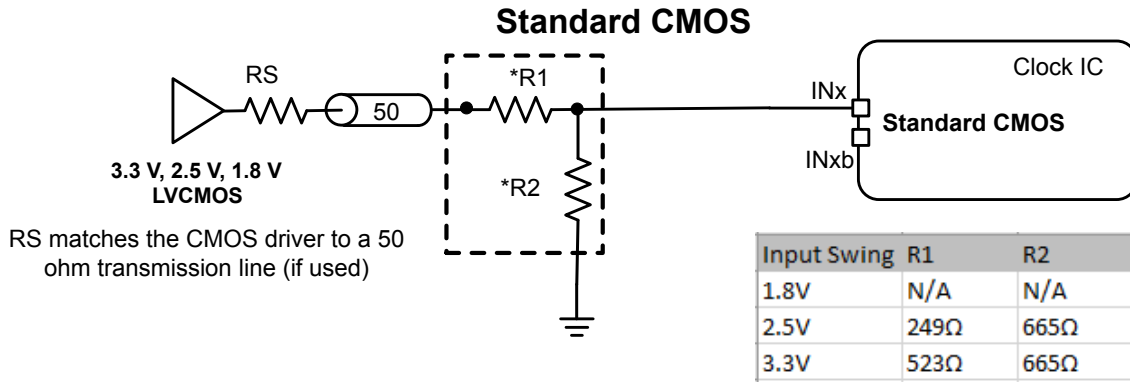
Standard CMOS

RS

50

*R1

*R2

Clock IC

INx

INxb

Standard CMOS

3.3 V, 2.5 V, 1.8 V LVCMOS

RS matches the CMOS driver to a 50 ohm transmission line (if used)

| Input Swing | R1 | R2 |
|---|---|---|
| 1.8V | N/A | N/A |
| 2.5V | 249Ω | 665Ω |
| 3.3V | 523Ω | 665Ω |